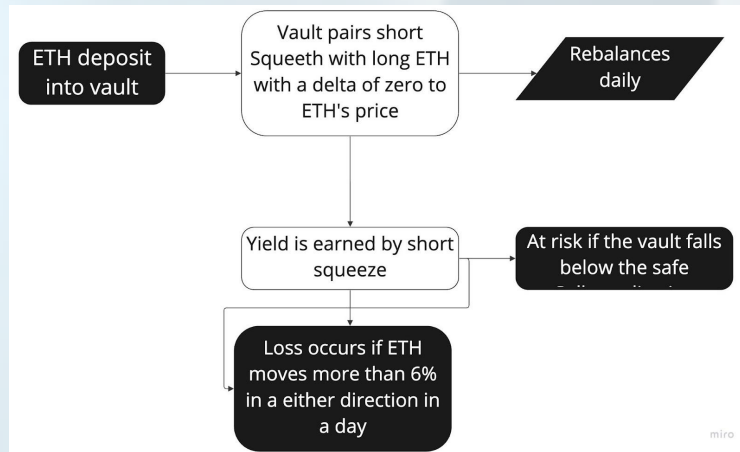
ETH deposit into vault

Vault pairs short Squeeth with long ETH with a delta of zero to ETH's price

Rebalances daily

Yield is earned by short squeeze

At risk if the vault falls below the safe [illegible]

Loss occurs if ETH moves more than 6% in a either direction in a day

miro